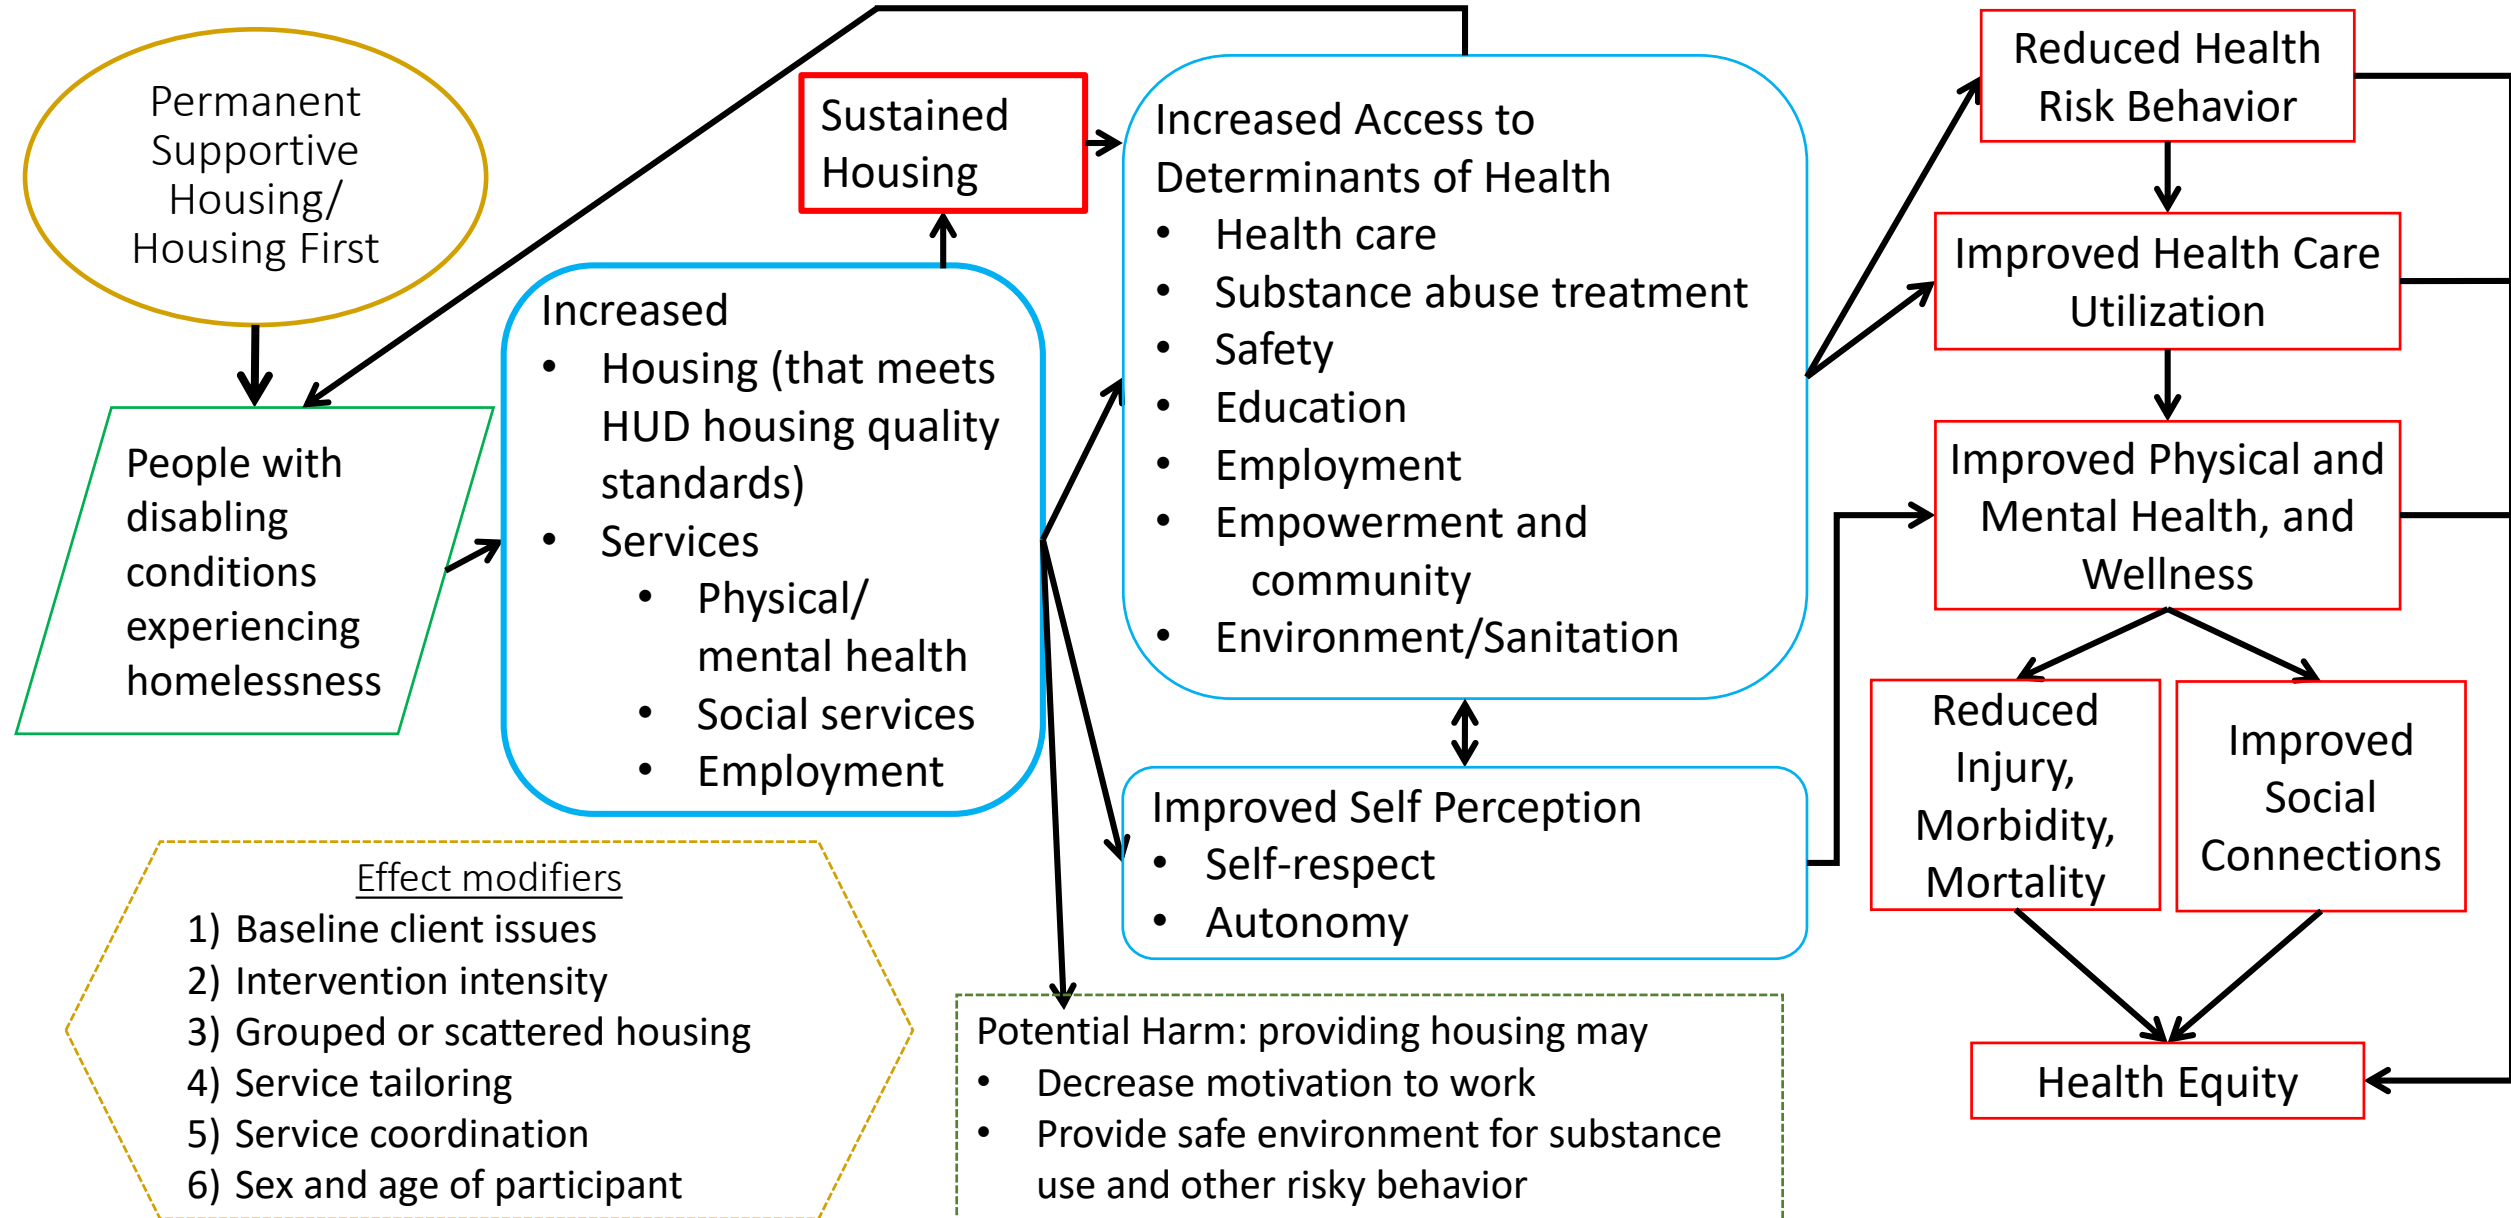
Permanent Supportive Housing/ Housing First

People with disabling conditions experiencing homelessness

Sustained Housing

Increased
- Housing (that meets HUD housing quality standards)
- Services
  - Physical/ mental health
  - Social services
  - Employment

Increased Access to Determinants of Health
- Health care
- Substance abuse treatment
- Safety
- Education
- Employment
- Empowerment and community
- Environment/Sanitation

Improved Self Perception
- Self-respect
- Autonomy

Reduced Health Risk Behavior

Improved Health Care Utilization

Improved Physical and Mental Health, and Wellness

Reduced Injury, Morbidity, Mortality

Improved Social Connections

Health Equity

Effect modifiers
1) Baseline client issues
2) Intervention intensity
3) Grouped or scattered housing
4) Service tailoring
5) Service coordination
6) Sex and age of participant

Potential Harm: providing housing may
- Decrease motivation to work
- Provide safe environment for substance use and other risky behavior